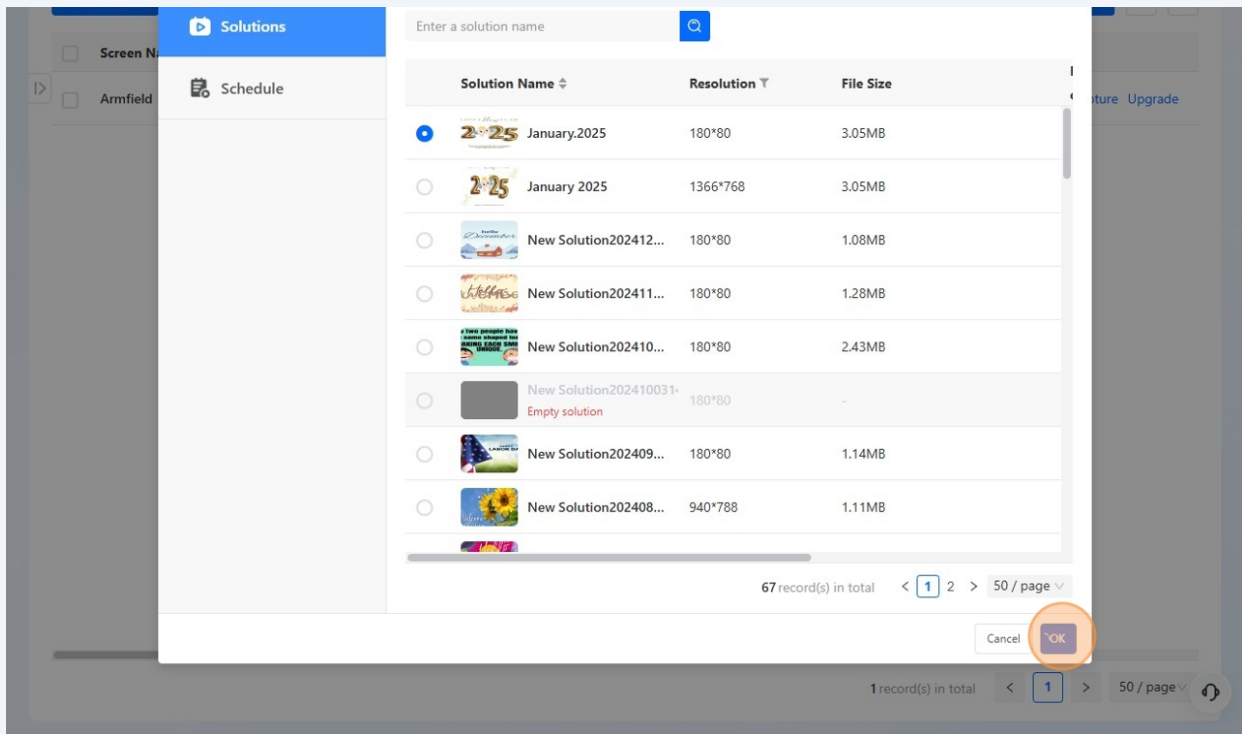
Screen Na
Armfield
pture Upgrade

Solutions
Schedule

Enter a solution name

| | Solution Name | Resolution | File Size |
|---|---|---|---|
| | 2025 January.2025 | 180*80 | 3.05MB |
| | 2025 January 2025 | 1366*768 | 3.05MB |
| | New Solution202412... | 180*80 | 1.08MB |
| | New Solution202411... | 180*80 | 1.28MB |
| | New Solution202410... | 180*80 | 2.43MB |
| | New Solution20241003 Empty solution | 180*80 | - |
| | New Solution202409... | 180*80 | 1.14MB |
| | New Solution202408... | 940*788 | 1.11MB |

67 record(s) in total < 1 2 > 50 / page

Cancel OK

1 record(s) in total < 1 > 50 / page